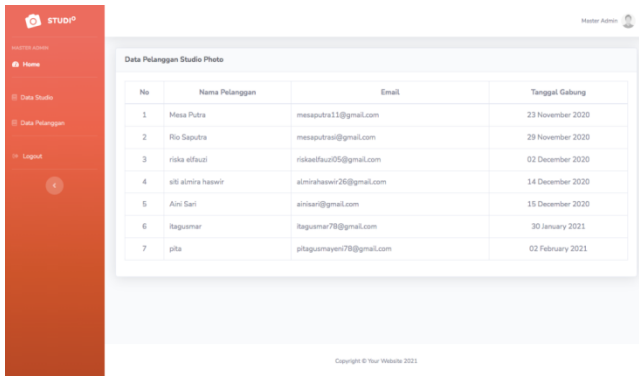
STUDIO

MASTER ADMIN

Home

Data Studio

Data Pelanggan

Logout

Master Admin

Data Pelanggan Studio Photo

| No | Nama Pelanggan | Email | Tanggal Gabung |
|---|---|---|---|
| 1 | Mesa Putra | mesaputra11@gmail.com | 23 November 2020 |
| 2 | Rio Saputra | mesaputrasi@gmail.com | 29 November 2020 |
| 3 | riska elfauzi | riskaelfauzi05@gmail.com | 02 December 2020 |
| 4 | siti almira haswir | almirahaswir26@gmail.com | 14 December 2020 |
| 5 | Aini Sari | ainisari@gmail.com | 15 December 2020 |
| 6 | itagusmar | itagusmar78@gmail.com | 30 January 2021 |
| 7 | pita | pitagusmayeni78@gmail.com | 02 February 2021 |

Copyright © Your Website 2021